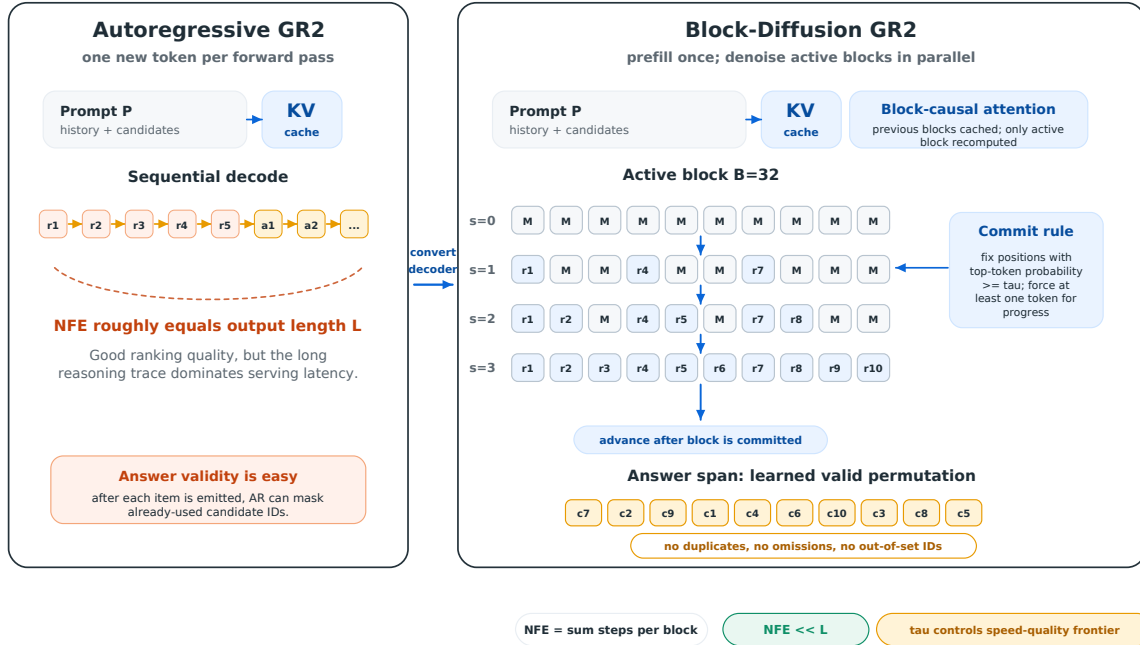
Autoregressive GR2
one new token per forward pass

Prompt P
history + candidates

KV
cache

Sequential decode

r1 r2 r3 r4 r5 a1 a2 ...

NFE roughly equals output length L

Good ranking quality, but the long reasoning trace dominates serving latency.

Answer validity is easy
after each item is emitted, AR can mask already-used candidate IDs.

convert decoder

Block-Diffusion GR2
prefill once; denoise active blocks in parallel

Prompt P
history + candidates

KV
cache

Block-causal attention
previous blocks cached; only active block recomputed

Active block B=32

| s=0 | M | M | M | M | M | M | M | M | M | M |
|---|---|---|---|---|---|---|---|---|---|---|
| s=1 | r1 | M | M | r4 | M | M | r7 | M | M | M |
| s=2 | r1 | r2 | M | r4 | r5 | M | r7 | r8 | M | M |
| s=3 | r1 | r2 | r3 | r4 | r5 | r6 | r7 | r8 | r9 | r10 |

Commit rule
fix positions with top-token probability >= tau; force at least one token for progress

advance after block is committed

Answer span: learned valid permutation

c7 c2 c9 c1 c4 c6 c10 c3 c8 c5

no duplicates, no omissions, no out-of-set IDs

NFE = sum steps per block
NFE << L
tau controls speed-quality frontier